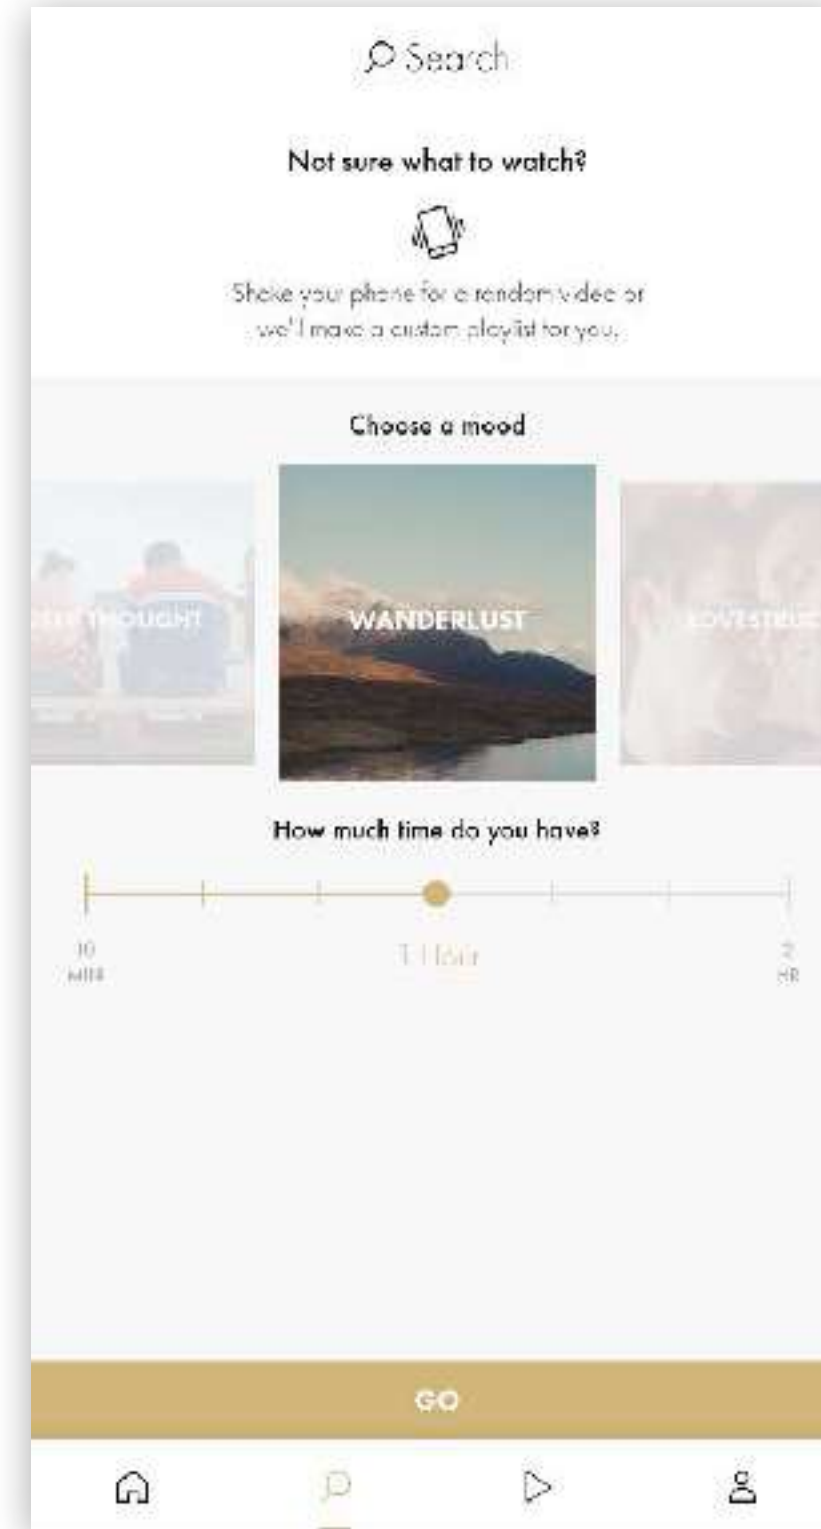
Search

Not sure what to watch?

Shake your phone for a random video or we'll make a custom playlist for you.

Choose a mood

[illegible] THOUGHT

WANDERLUST

LOVESTRU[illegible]

How much time do you have?

10 MIN

1 Hour

2 HR

GO